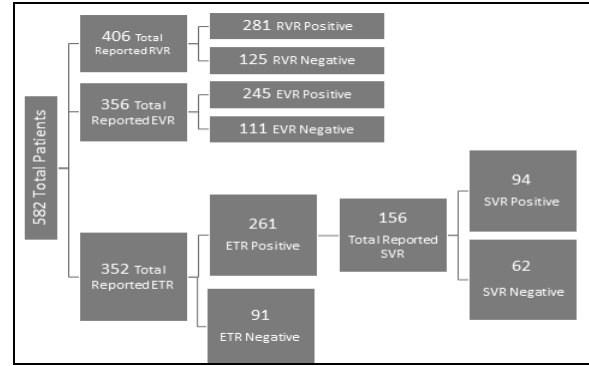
582 Total Patients

406 Total Reported RVR

281 RVR Positive

125 RVR Negative

356 Total Reported EVR

245 EVR Positive

111 EVR Negative

352 Total Reported ETR

261 ETR Positive

91 ETR Negative

156 Total Reported SVR

94 SVR Positive

62 SVR Negative